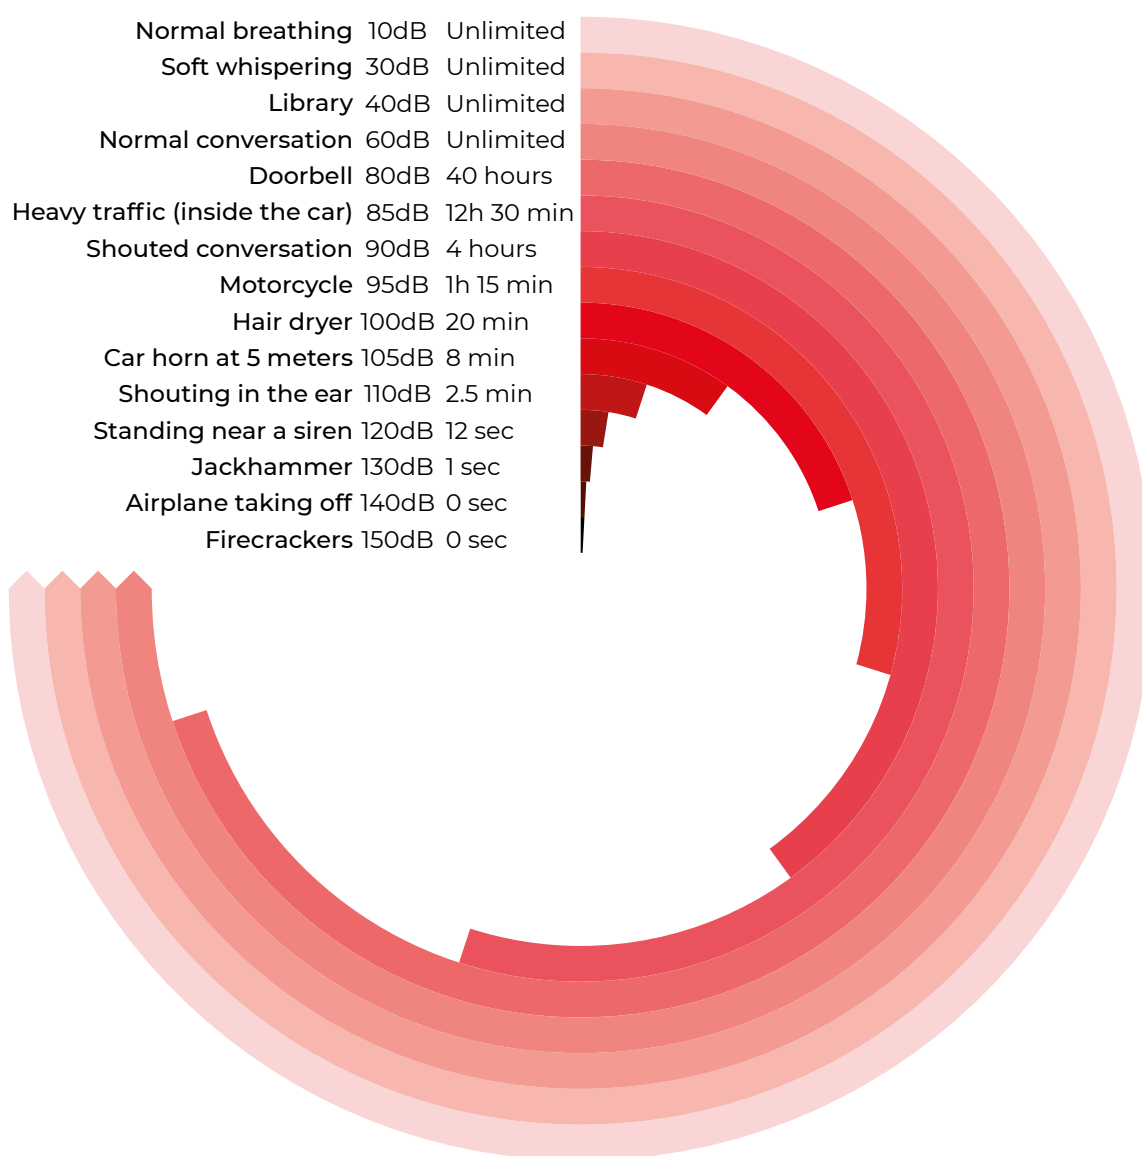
| | | |
|---|---|---|
| Normal breathing | 10dB | Unlimited |
| Soft whispering | 30dB | Unlimited |
| Library | 40dB | Unlimited |
| Normal conversation | 60dB | Unlimited |
| Doorbell | 80dB | 40 hours |
| Heavy traffic (inside the car) | 85dB | 12h 30 min |
| Shouted conversation | 90dB | 4 hours |
| Motorcycle | 95dB | 1h 15 min |
| Hair dryer | 100dB | 20 min |
| Car horn at 5 meters | 105dB | 8 min |
| Shouting in the ear | 110dB | 2.5 min |
| Standing near a siren | 120dB | 12 sec |
| Jackhammer | 130dB | 1 sec |
| Airplane taking off | 140dB | 0 sec |
| Firecrackers | 150dB | 0 sec |